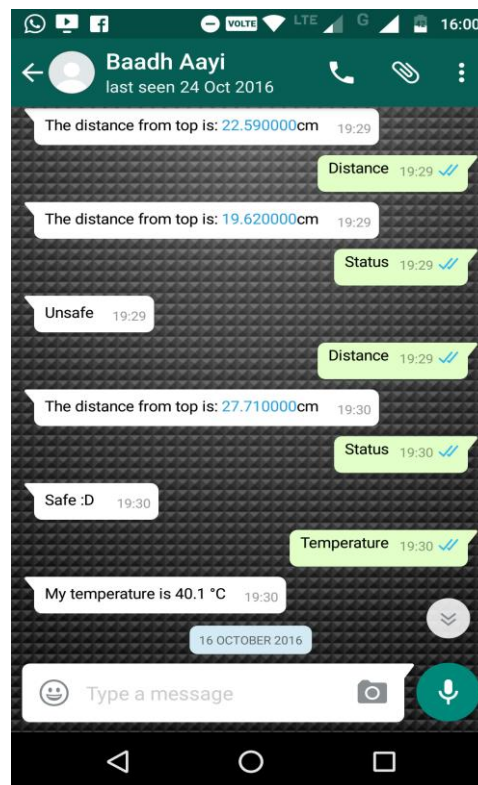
VOLTE LTE G 16:00

Baadh Aayi
last seen 24 Oct 2016

The distance from top is: 22.590000cm 19:29

Distance 19:29

The distance from top is: 19.620000cm 19:29

Status 19:29

Unsafe 19:29

Distance 19:29

The distance from top is: 27.710000cm 19:30

Status 19:30

Safe :D 19:30

Temperature 19:30

My temperature is 40.1 °C 19:30

16 OCTOBER 2016

Type a message